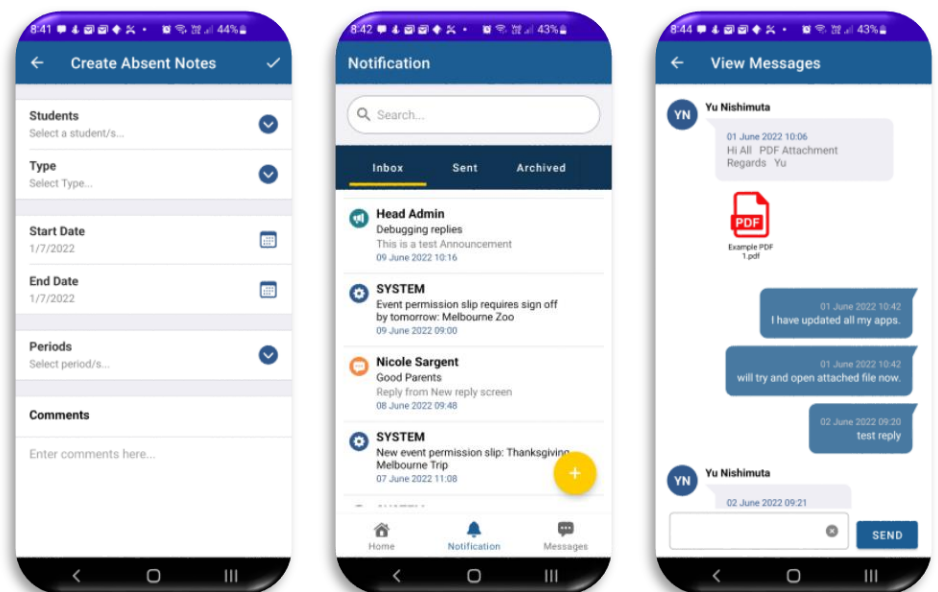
8:41 44%

Create Absent Notes

Students
Select a student/s...

Type
Select Type...

Start Date
1/7/2022

End Date
1/7/2022

Periods
Select period/s...

Comments

Enter comments here...

8:42 43%

Notification

Search...

Inbox Sent Archived

Head Admin
Debugging replies
This is a test Announcement
09 June 2022 10:16

SYSTEM
Event permission slip requires sign off by tomorrow: Melbourne Zoo
09 June 2022 09:00

Nicole Sargent
Good Parents
Reply from New reply screen
08 June 2022 09:48

SYSTEM
New event permission slip: Thanksgiving Melbourne Trip
07 June 2022 11:08

Home Notification Messages

8:44 43%

View Messages

YN Yu Nishimuta
01 June 2022 10:06
Hi All PDF Attachment
Regards Yu

PDF
Example PDF 1.pdf

01 June 2022 10:42
I have updated all my apps.

01 June 2022 10:42
will try and open attached file now.

02 June 2022 09:20
test reply

YN Yu Nishimuta
02 June 2022 09:21

SEND